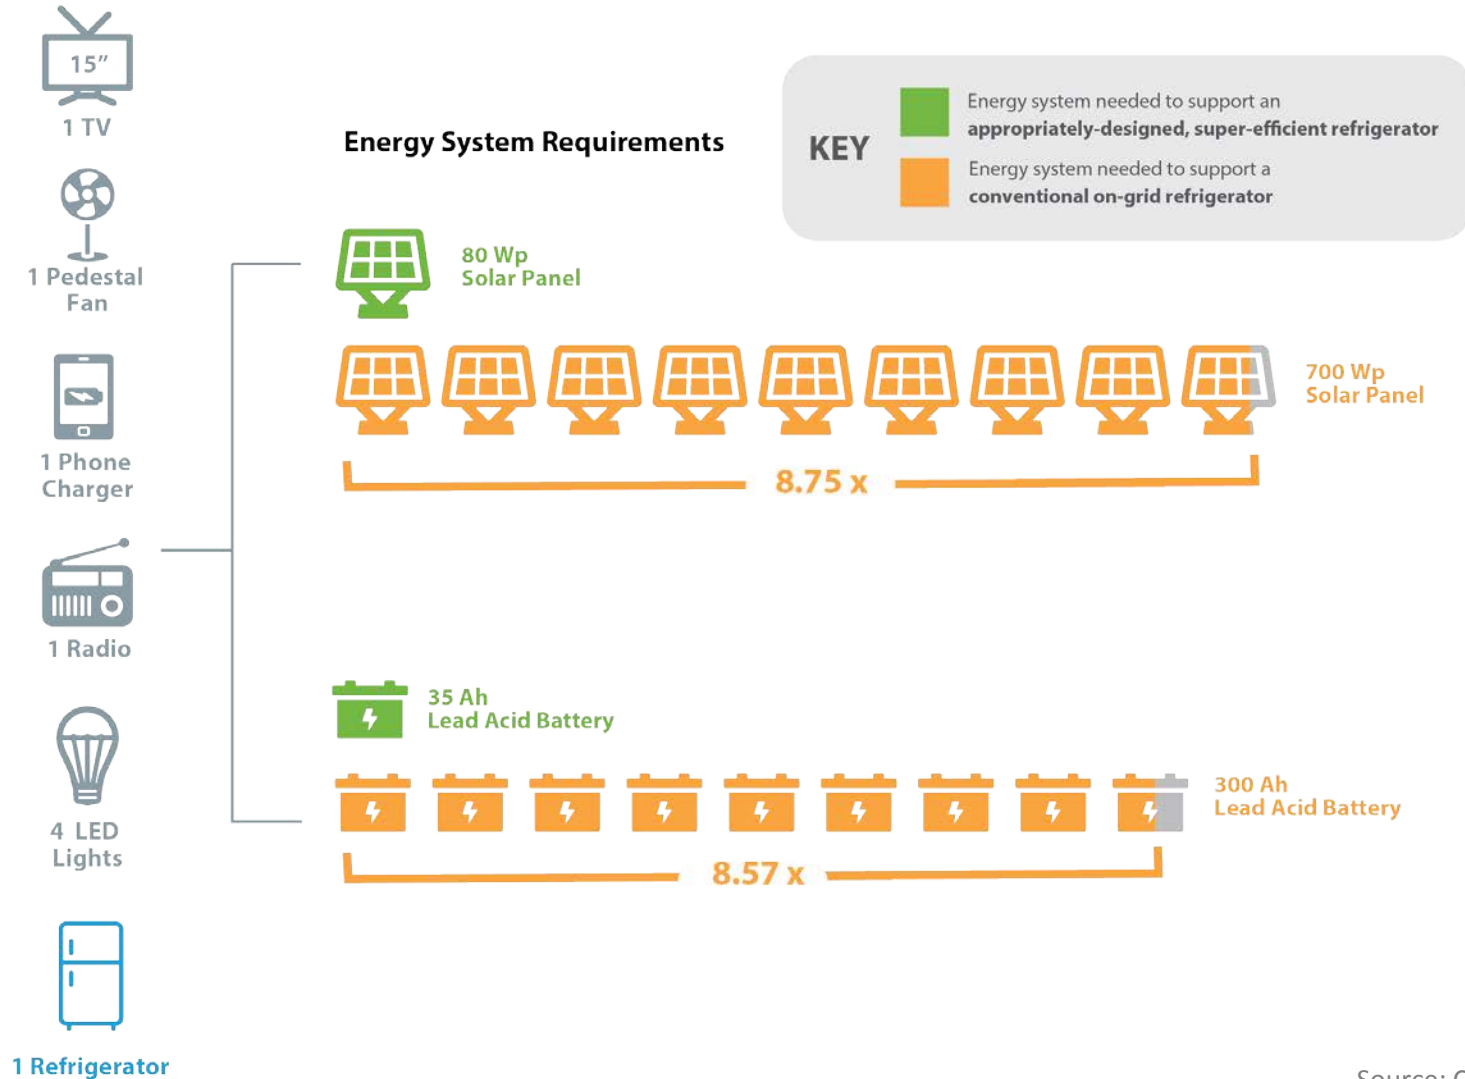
15"

1 TV

1 Pedestal Fan

1 Phone Charger

1 Radio

4 LED Lights

1 Refrigerator

Energy System Requirements

KEY

Energy system needed to support an **appropriately-designed, super-efficient refrigerator**

Energy system needed to support a **conventional on-grid refrigerator**

80 Wp Solar Panel

700 Wp Solar Panel

8.75 x

35 Ah Lead Acid Battery

300 Ah Lead Acid Battery

8.57 x

Source: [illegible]